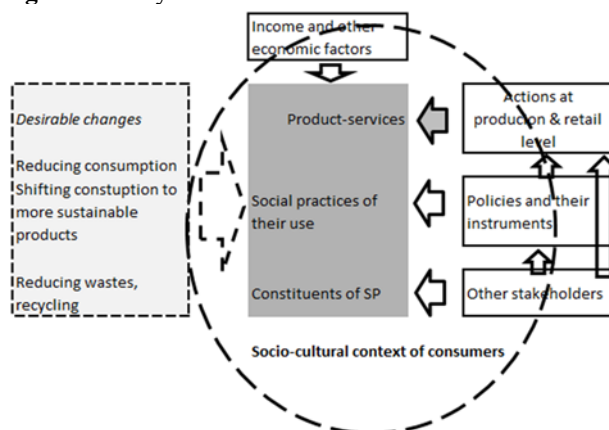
Income and other economic factors

Desirable changes

Reducing consumption
Shifting constuption to more sustainable products

Reducing wastes, recycling

Product-services

Social practices of their use

Constituents of SP

Actions at producion & retail level

Policies and their instruments

Other stakeholders

Socio-cultural context of consumers